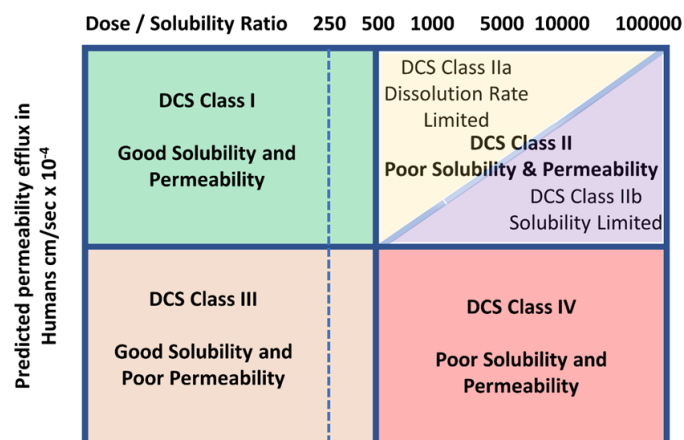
Dose / Solubility Ratio 250 500 1000 5000 10000 100000

Predicted permeability efflux in Humans cm/sec x $10^{-4}$

DCS Class I

Good Solubility and Permeability

DCS Class IIa
Dissolution Rate Limited

DCS Class II
Poor Solubility & Permeability

DCS Class IIb
Solubility Limited

DCS Class III

Good Solubility and Poor Permeability

DCS Class IV

Poor Solubility and Permeability